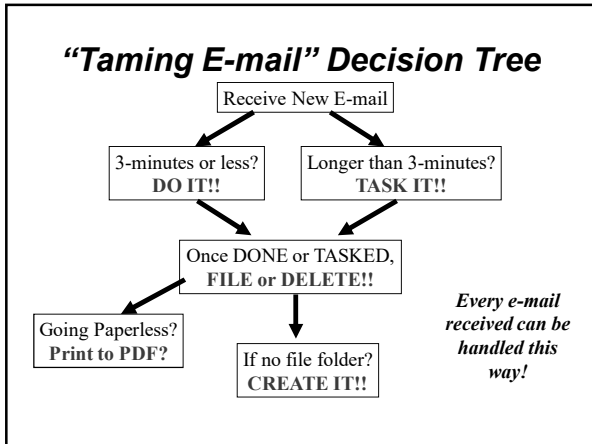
“Taming E-mail” Decision Tree

Receive New E-mail

3-minutes or less? DO IT!!

Longer than 3-minutes? TASK IT!!

Once DONE or TASKED, FILE or DELETE!!

Going Paperless? Print to PDF?

If no file folder? CREATE IT!!

Every e-mail received can be handled this way!